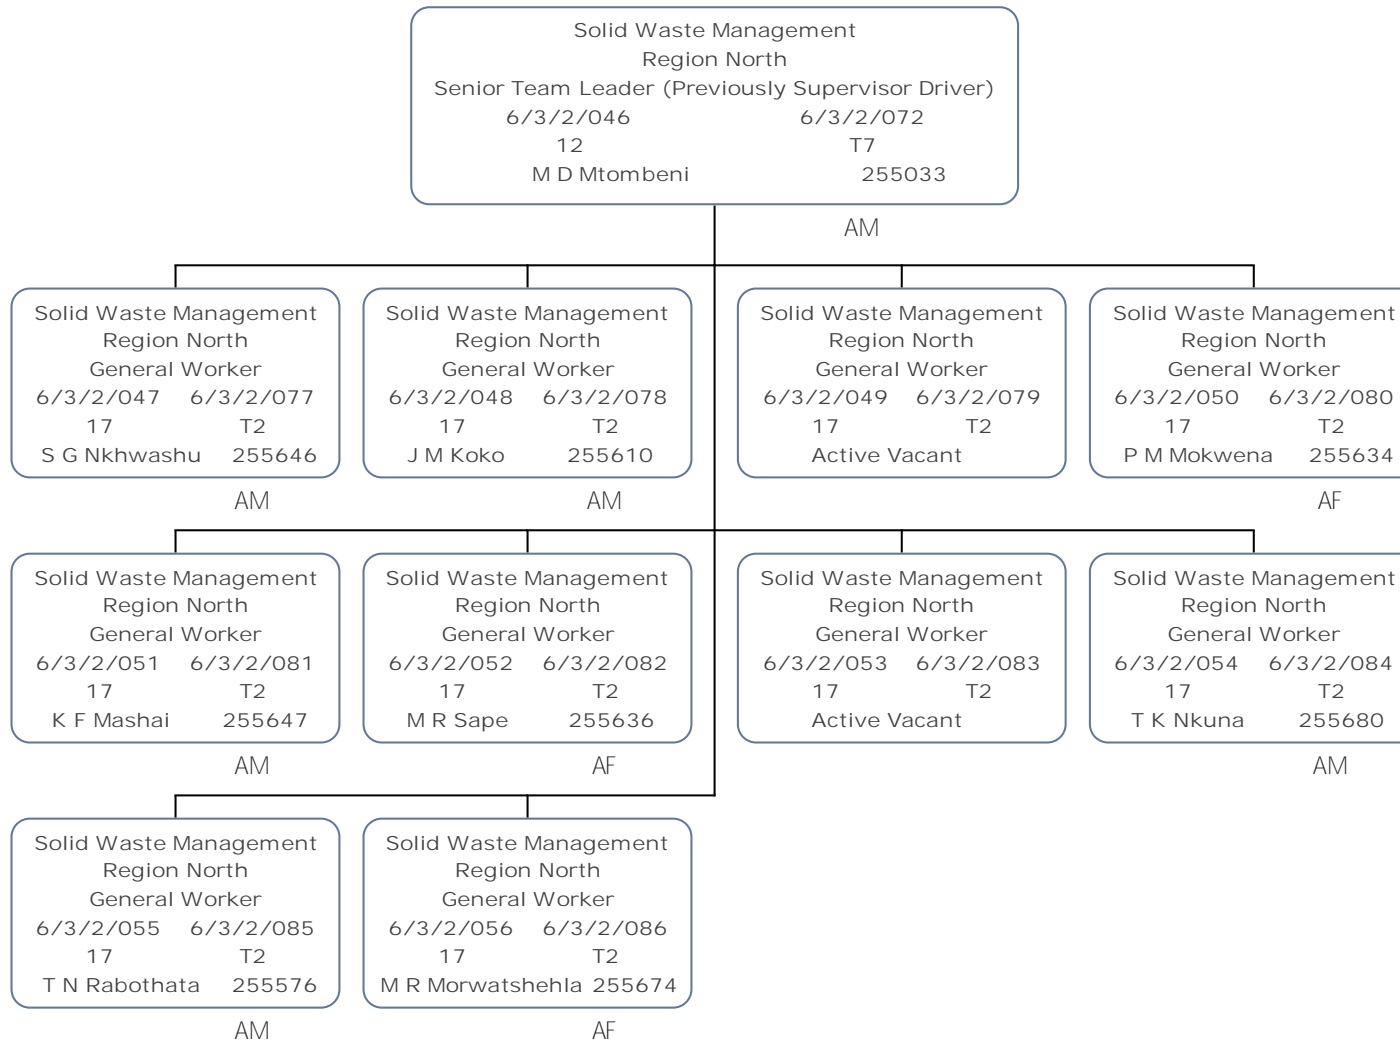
Solid Waste Management
Region North
Senior Team Leader (Previously Supervisor Driver)
6/3/2/046 6/3/2/072
12 T7
M D Mtombeni 255033
AM

Solid Waste Management
Region North
General Worker
6/3/2/047 6/3/2/077
17 T2
S G Nkhwashu 255646
AM

Solid Waste Management
Region North
General Worker
6/3/2/048 6/3/2/078
17 T2
J M Koko 255610
AM

Solid Waste Management
Region North
General Worker
6/3/2/049 6/3/2/079
17 T2
Active Vacant

Solid Waste Management
Region North
General Worker
6/3/2/050 6/3/2/080
17 T2
P M Mokwena 255634
AF

Solid Waste Management
Region North
General Worker
6/3/2/051 6/3/2/081
17 T2
K F Mashai 255647
AM

Solid Waste Management
Region North
General Worker
6/3/2/052 6/3/2/082
17 T2
M R Sape 255636
AF

Solid Waste Management
Region North
General Worker
6/3/2/053 6/3/2/083
17 T2
Active Vacant

Solid Waste Management
Region North
General Worker
6/3/2/054 6/3/2/084
17 T2
T K Nkuna 255680
AM

Solid Waste Management
Region North
General Worker
6/3/2/055 6/3/2/085
17 T2
T N Rabothata 255576
AM

Solid Waste Management
Region North
General Worker
6/3/2/056 6/3/2/086
17 T2
M R Morwatshehla 255674
AF